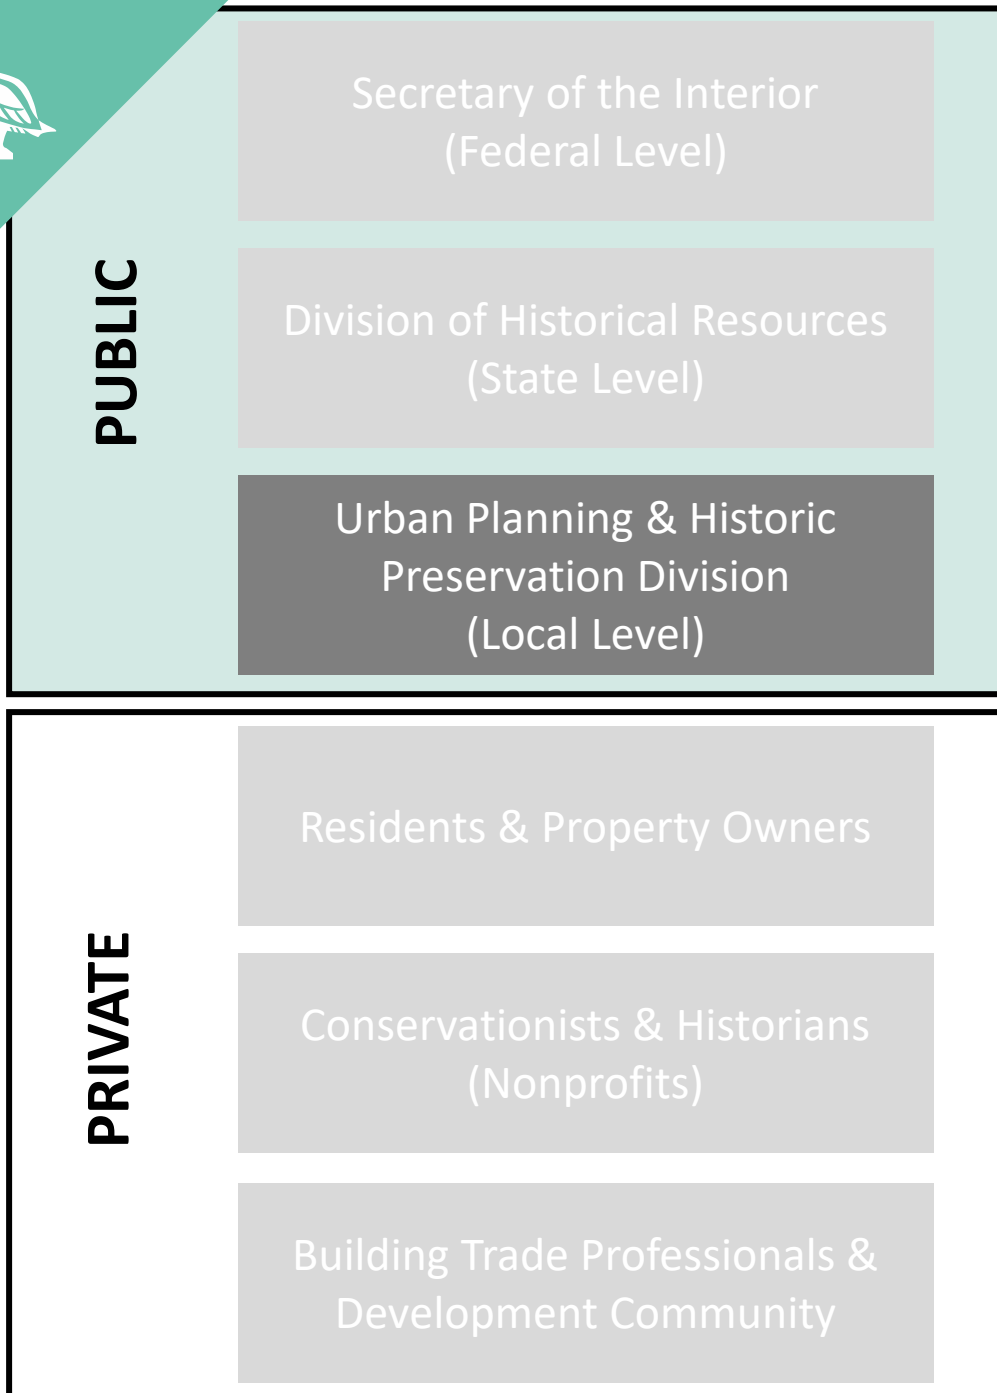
PUBLIC

Secretary of the Interior
(Federal Level)

Division of Historical Resources
(State Level)

Urban Planning & Historic Preservation Division
(Local Level)

PRIVATE

Residents & Property Owners

Conservationists & Historians
(Nonprofits)

Building Trade Professionals & Development Community